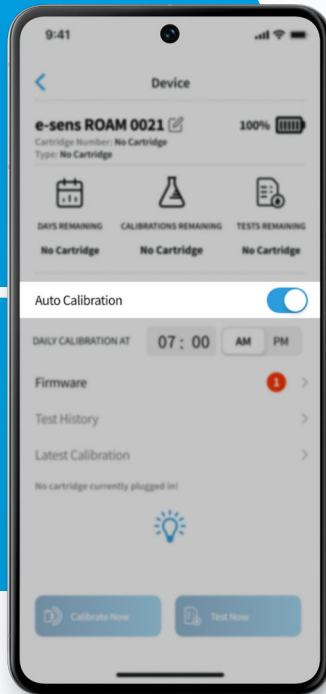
9:41

Device

e-sens ROAM 0021
Cartridge Number: No Cartridge
Type: No Cartridge

100%

DAYS REMAINING
No Cartridge

CALIBRATIONS REMAINING
No Cartridge

TESTS REMAINING
No Cartridge

Auto Calibration

DAILY CALIBRATION AT 07 : 00 AM PM

Firmware 1

Test History

Latest Calibration

No cartridge currently plugged in!

Calibrate Now

Test Now